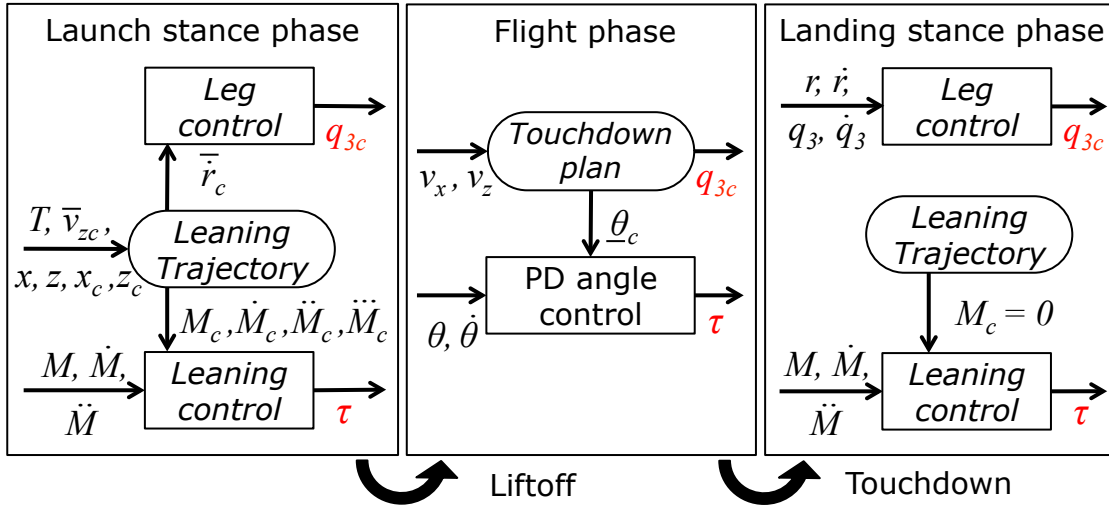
Launch stance phase

Leg control

$q_{3c}$

$\dot{\bar{r}}_c$

$T, \bar{v}_{zc},$

$x, z, x_c, z_c$

Leaning Trajectory

$M_c, \dot{M}_c, \ddot{M}_c, \dddot{M}_c$

$M, \dot{M},$

$\ddot{M}$

Leaning control

$\tau$

Flight phase

$v_x, v_z$

Touchdown plan

$q_{3c}$

$\theta_c$

$\theta, \dot{\theta}$

PD angle control

$\tau$

Landing stance phase

$r, \dot{r},$

$q_3, \dot{q}_3$

Leg control

$q_{3c}$

Leaning Trajectory

$M_c = 0$

$M, \dot{M},$

$\ddot{M}$

Leaning control

$\tau$

Liftoff

Touchdown